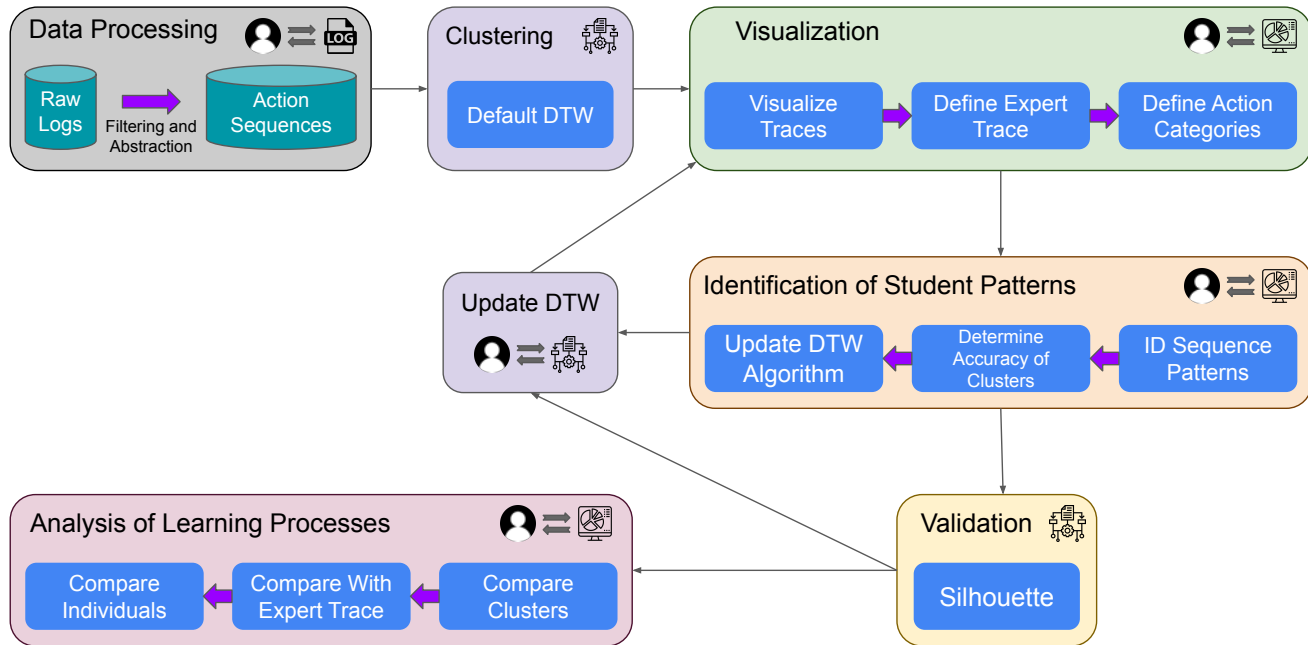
Data Processing

LOG

Raw Logs

Filtering and Abstraction

Action Sequences

Clustering

Default DTW

Visualization

Visualize Traces

Define Expert Trace

Define Action Categories

Update DTW

Identification of Student Patterns

Update DTW Algorithm

Determine Accuracy of Clusters

ID Sequence Patterns

Analysis of Learning Processes

Compare Individuals

Compare With Expert Trace

Compare Clusters

Validation

Silhouette